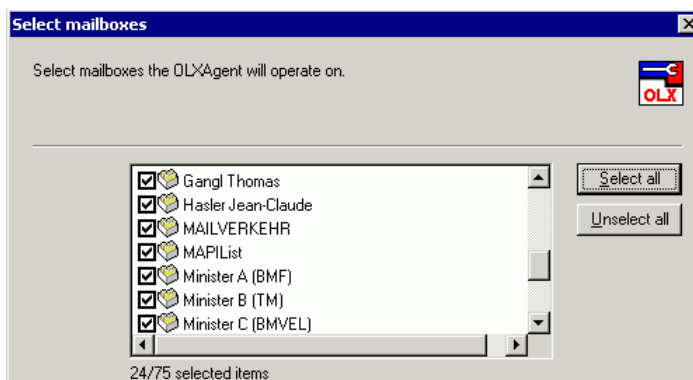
Select mailboxes

Select mailboxes the OLXAgent will operate on.

OLX

Gangl Thomas
Hasler Jean-Claude
MAILVERKEHR
MAPIList
Minister A (BMF)
Minister B (TM)
Minister C (BMVEL)

Select all
Unselect all

24/75 selected items